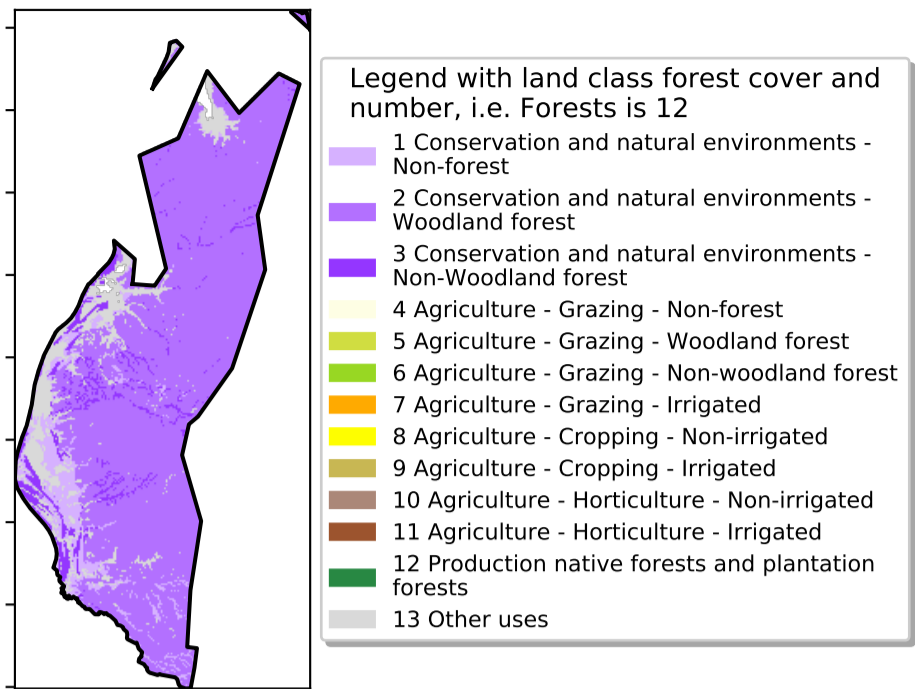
Legend with land class forest cover and number, i.e. Forests is 12

1 Conservation and natural environments - Non-forest
2 Conservation and natural environments - Woodland forest
3 Conservation and natural environments - Non-Woodland forest
4 Agriculture - Grazing - Non-forest
5 Agriculture - Grazing - Woodland forest
6 Agriculture - Grazing - Non-woodland forest
7 Agriculture - Grazing - Irrigated
8 Agriculture - Cropping - Non-irrigated
9 Agriculture - Cropping - Irrigated
10 Agriculture - Horticulture - Non-irrigated
11 Agriculture - Horticulture - Irrigated
12 Production native forests and plantation forests
13 Other uses